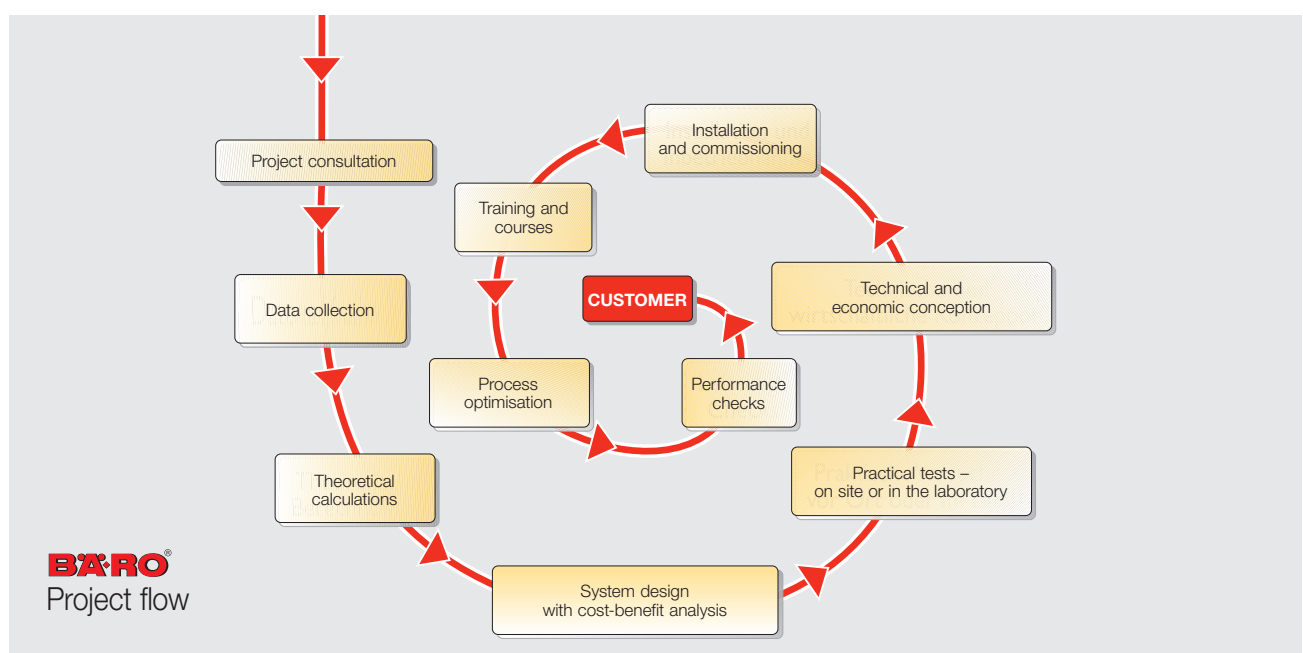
Project consultation

Data collection

Theoretical calculations

System design with cost-benefit analysis

Practical tests – on site or in the laboratory

Technical and economic conception

Installation and commissioning

Training and courses

Process optimisation

Performance checks

CUSTOMER

BÄRO®
Project flow